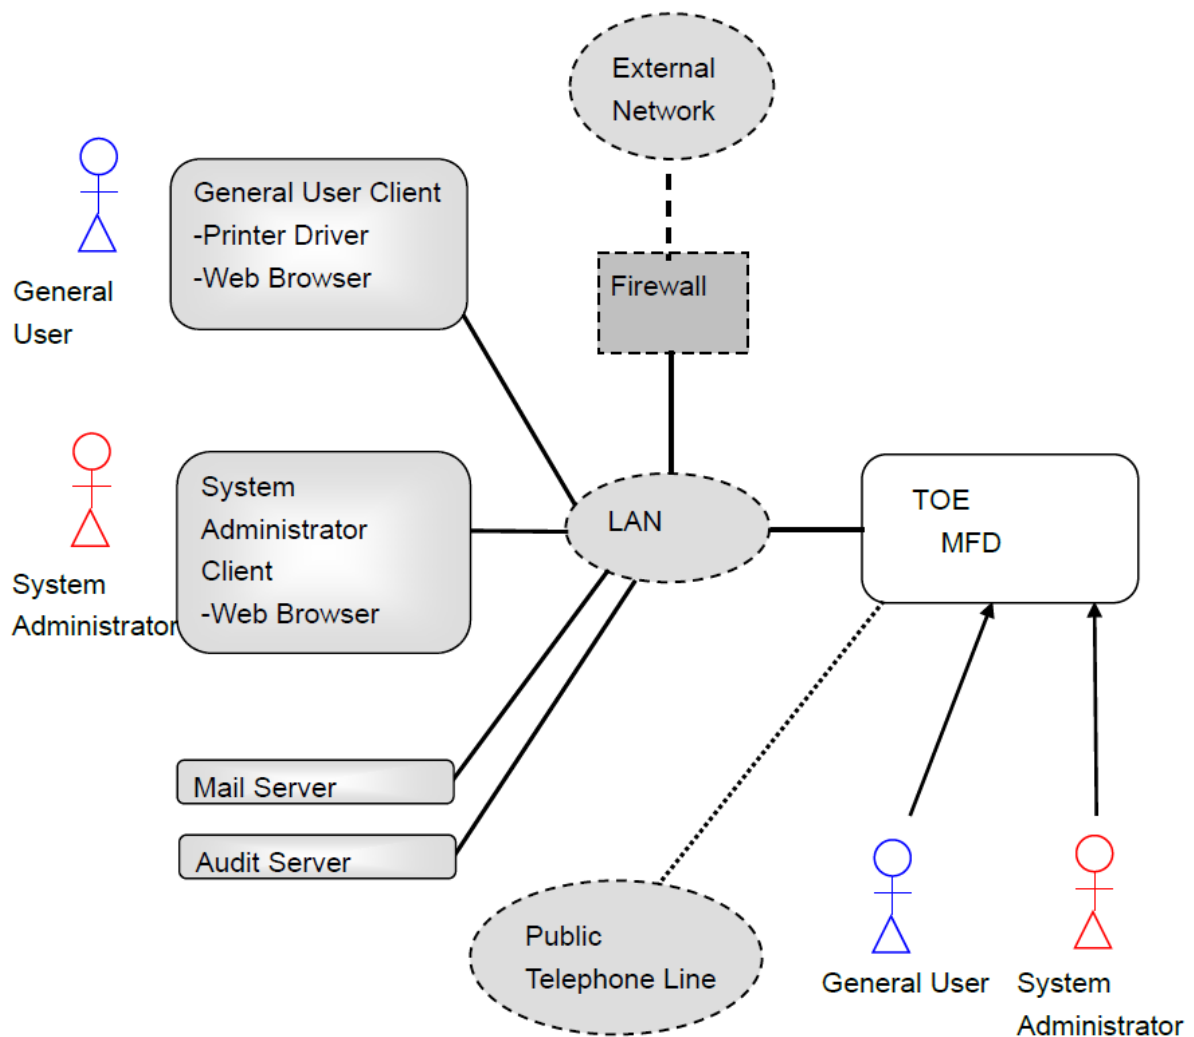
External Network

General User Client
-Printer Driver
-Web Browser

General User

Firewall

System Administrator Client
-Web Browser

System Administrator

LAN

TOE
MFD

Mail Server

Audit Server

Public Telephone Line

General User

System Administrator